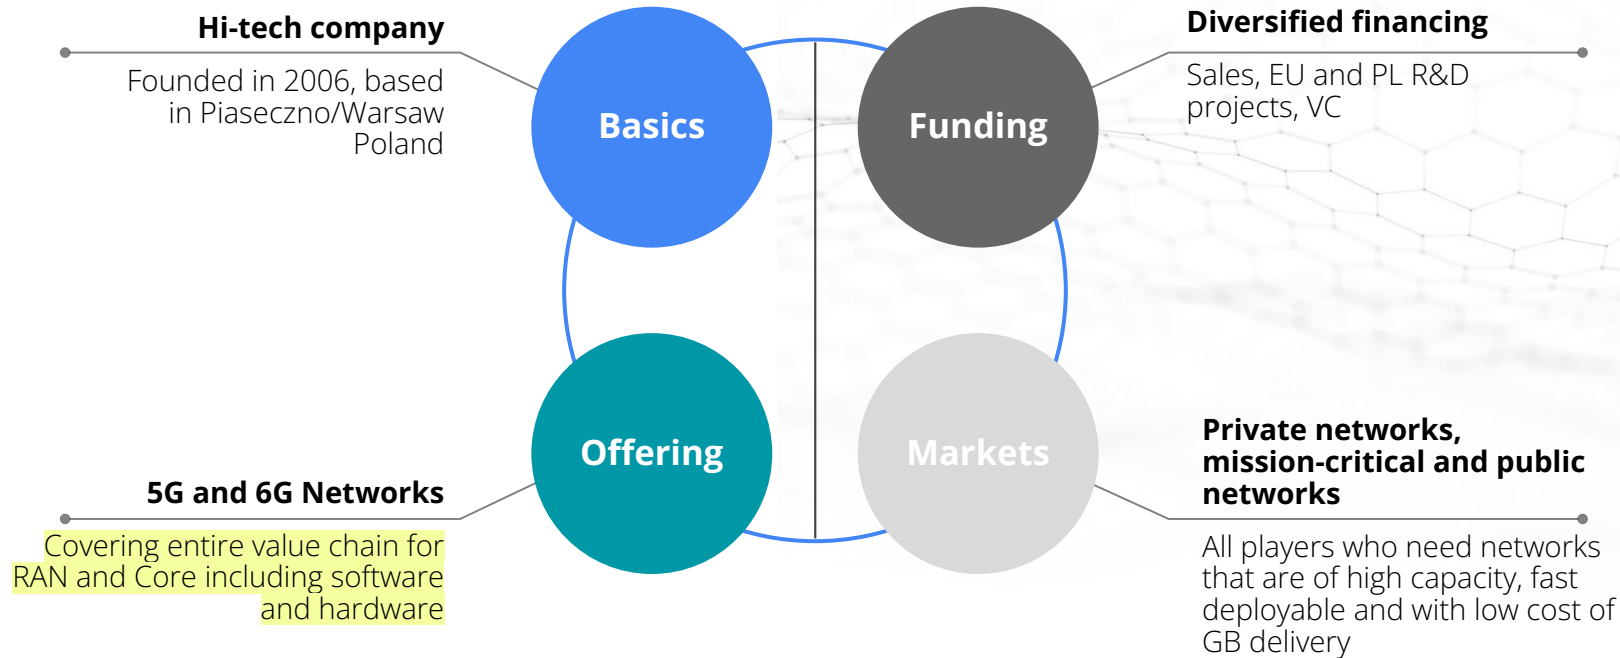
Hi-tech company

Founded in 2006, based in Piaseczno/Warsaw Poland

Basics

Funding

Diversified financing

Sales, EU and PL R&D projects, VC

Offering

Markets

5G and 6G Networks

Covering entire value chain for RAN and Core including software and hardware

Private networks, mission-critical and public networks

All players who need networks that are of high capacity, fast deployable and with low cost of GB delivery